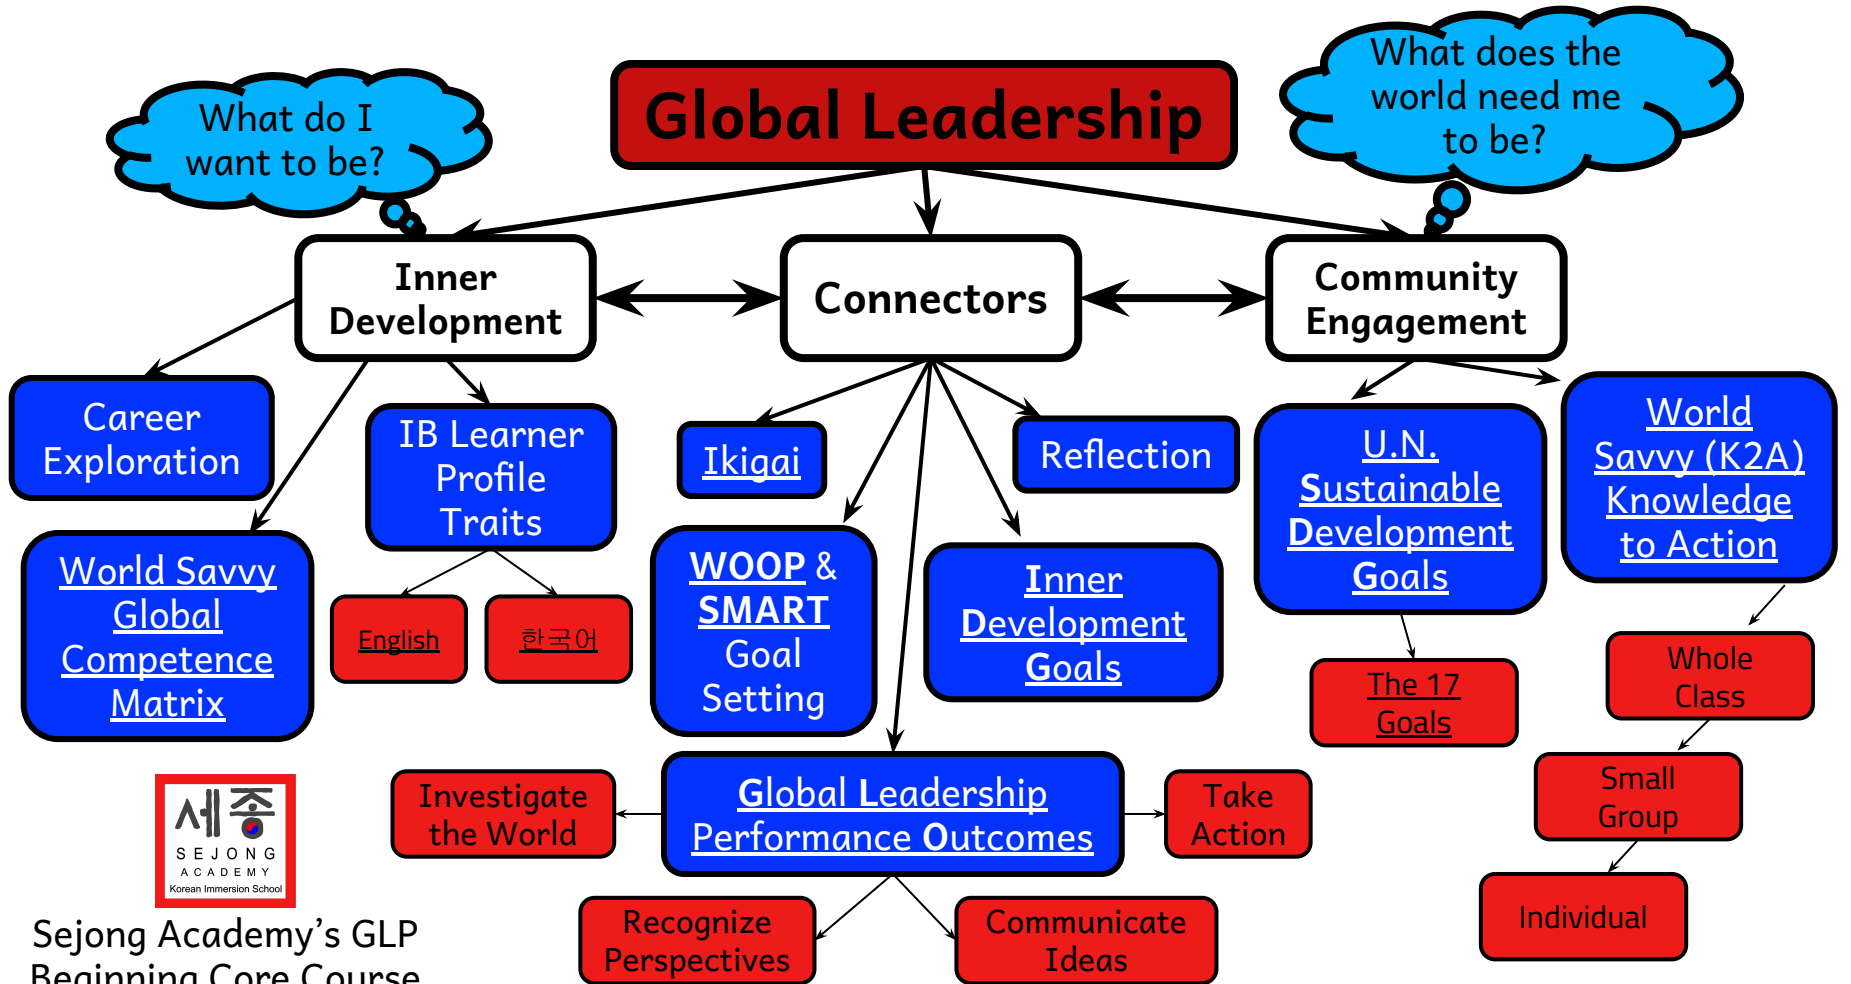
What do I want to be?

Global Leadership

What does the world need me to be?

Inner Development

Connectors

Community Engagement

Career Exploration

IB Learner Profile Traits

Ikigai

Reflection

U.N. Sustainable Development Goals

World Savvy (K2A) Knowledge to Action

World Savvy Global Competence Matrix

English

한국어

WOOP & SMART Goal Setting

Inner Development Goals

The 17 Goals

Whole Class

Small Group

Individual

세종 SEJONG ACADEMY Korean Immersion School

Sejong Academy's GLP Beginning Core Course

Investigate the World

Global Leadership Performance Outcomes

Take Action

Recognize Perspectives

Communicate Ideas